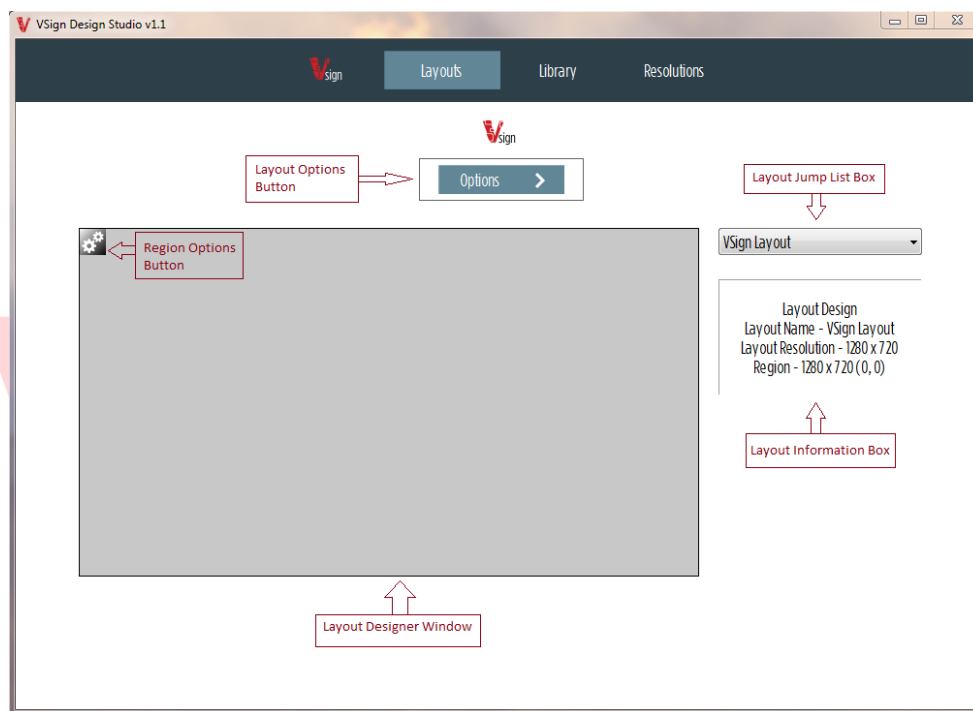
VSign Design Studio v1.1

Vsign Layouts Library Resolutions

Vsign

Layout Options Button

Options

Layout Jump List Box

Region Options Button

VSign Layout

Layout Design
Layout Name - VSign Layout
Layout Resolution - 1280 x 720
Region - 1280 x 720 (0, 0)

Layout Information Box

Layout Designer Window